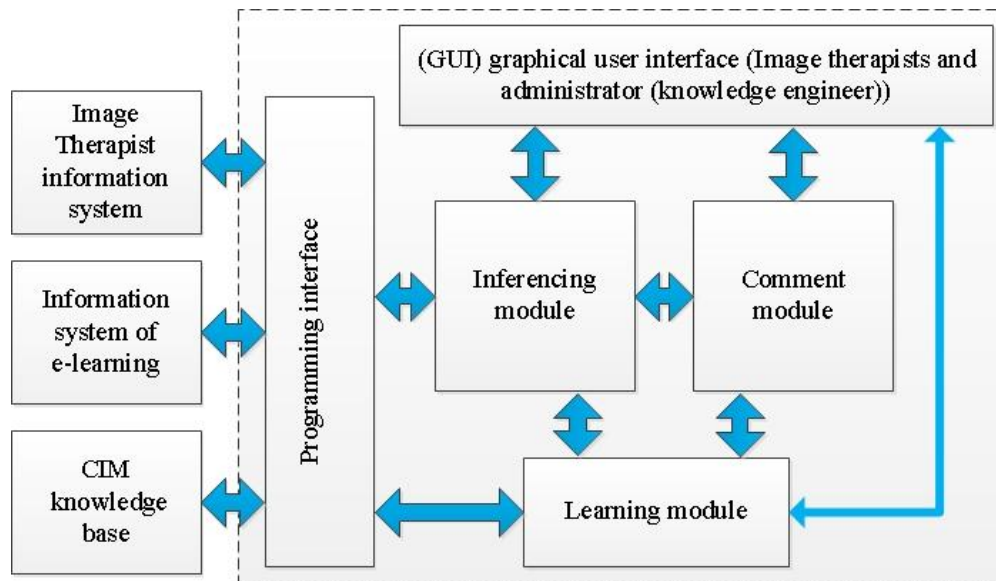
Image Therapist information system

Information system of e-learning

CIM knowledge base

Programming interface

(GUI) graphical user interface (Image therapists and administrator (knowledge engineer))

Inferencing module

Comment module

Learning module